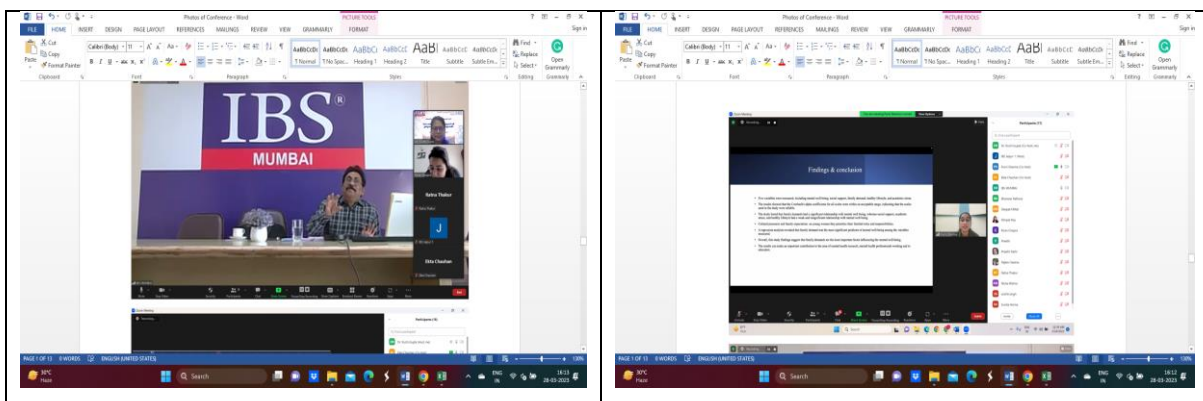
Photos of Conference - Word

PICTURE TOOLS

FILE HOME INSERT DESIGN PAGE LAYOUT REFERENCES MAILINGS REVIEW VIEW GRAMMARLY FORMAT

Sign in

Cut
Copy
Format Painter
Paste

Calibri (Body) 11

AaBbCcDc AaBbCcDc AaBbCc AaBbCcC AaBl AaBbCcC AaBbCcDc

¶ Normal ¶ No Spac... Heading 1 Heading 2 Title Subtitle Subtle Em...

Find
Replace
Select

Open Grammarly

Clipboard Font Paragraph Styles Editing Grammarly

IBS

MUMBAI

Rekha Thakur

J

Shita Chauhan

Participants

PAGE 1 OF 13 0 WORDS ENGLISH (UNITED STATES)

30°C Haze

Search

ENG IN 18:13 28-03-2023

Photos of Conference - Word

PICTURE TOOLS

FILE HOME INSERT DESIGN PAGE LAYOUT REFERENCES MAILINGS REVIEW VIEW GRAMMARLY FORMAT

Sign in

Cut
Copy
Format Painter
Paste

Calibri (Body) 11

AaBbCcDc AaBbCcDc AaBbCc AaBbCcC AaBl AaBbCcC AaBbCcDc

¶ Normal ¶ No Spac... Heading 1 Heading 2 Title Subtitle Subtle Em...

Find
Replace
Select

Open Grammarly

Clipboard Font Paragraph Styles Editing Grammarly

Findings & conclusion

Participants

PAGE 1 OF 13 0 WORDS ENGLISH (UNITED STATES)

30°C Haze

Search

ENG IN 18:12 28-03-2023